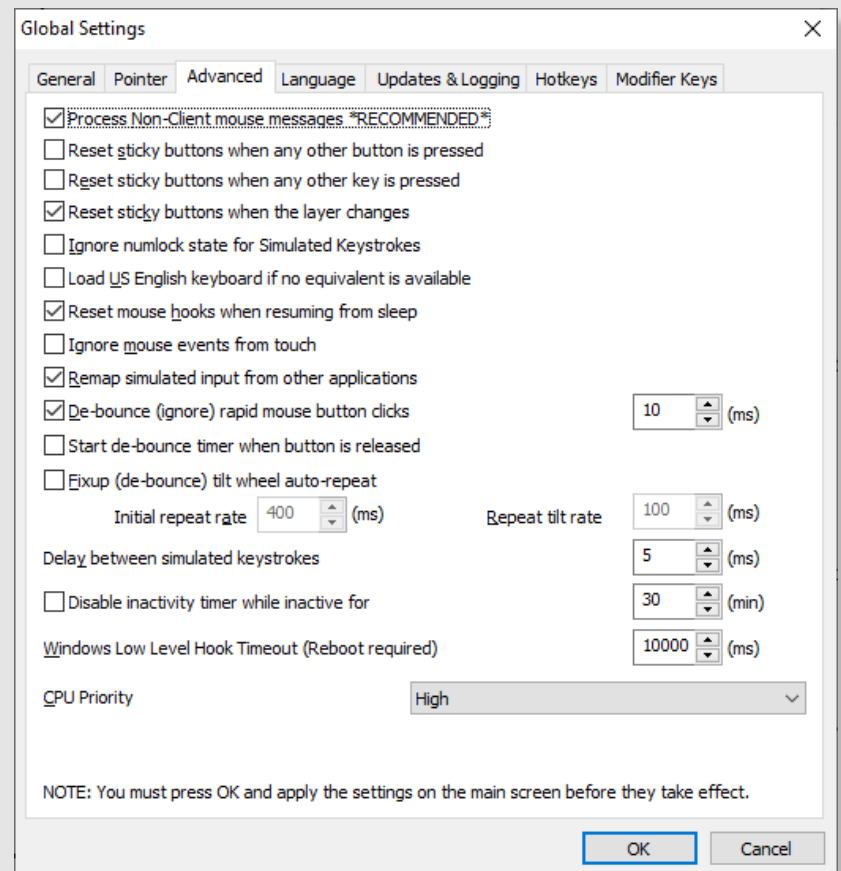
Global Settings

General | Pointer | Advanced | Language | Updates & Logging | Hotkeys | Modifier Keys

☑ Process Non-Client mouse messages *RECOMMENDED*
☐ Reset sticky buttons when any other button is pressed
☐ Reset sticky buttons when any other key is pressed
☑ Reset sticky buttons when the layer changes
☐ Ignore numlock state for Simulated Keystrokes
☐ Load US English keyboard if no equivalent is available
☑ Reset mouse hooks when resuming from sleep
☐ Ignore mouse events from touch
☑ Remap simulated input from other applications
☑ De-bounce (ignore) rapid mouse button clicks 10 (ms)
☐ Start de-bounce timer when button is released
☐ Fixup (de-bounce) tilt wheel auto-repeat

Initial repeat rate 400 (ms) Repeat tilt rate 100 (ms)

Delay between simulated keystrokes 5 (ms)

☐ Disable inactivity timer while inactive for 30 (min)

Windows Low Level Hook Timeout (Reboot required) 10000 (ms)

CPU Priority High

NOTE: You must press OK and apply the settings on the main screen before they take effect.

OK Cancel